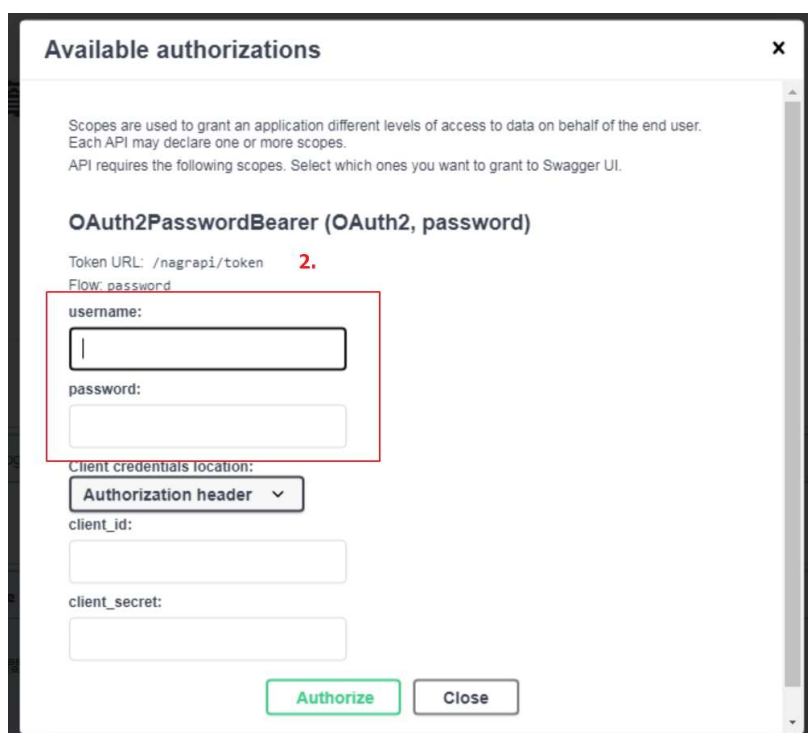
Available authorizations

×

Scopes are used to grant an application different levels of access to data on behalf of the end user. Each API may declare one or more scopes.

API requires the following scopes. Select which ones you want to grant to Swagger UI.

OAuth2PasswordBearer (OAuth2, password)

Token URL: /nagrapi/token

2.

Flow: password

username:

password:

Client credentials location:

Authorization header

client_id:

client_secret:

Authorize

Close